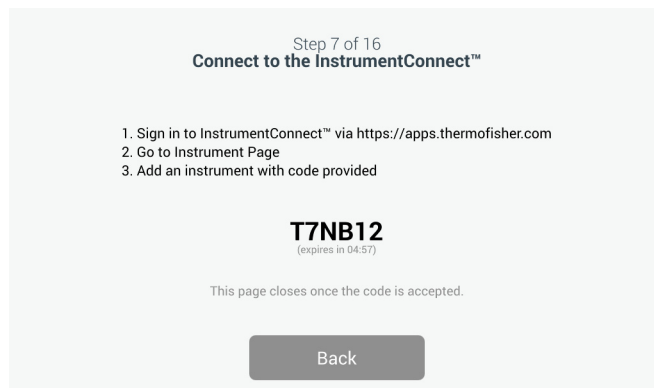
Step 7 of 16
Connect to the InstrumentConnect™

1. Sign in to InstrumentConnect™ via https://apps.thermofisher.com
2. Go to Instrument Page
3. Add an instrument with code provided

T7NB12
(expires in 04:57)

This page closes once the code is accepted.

Back